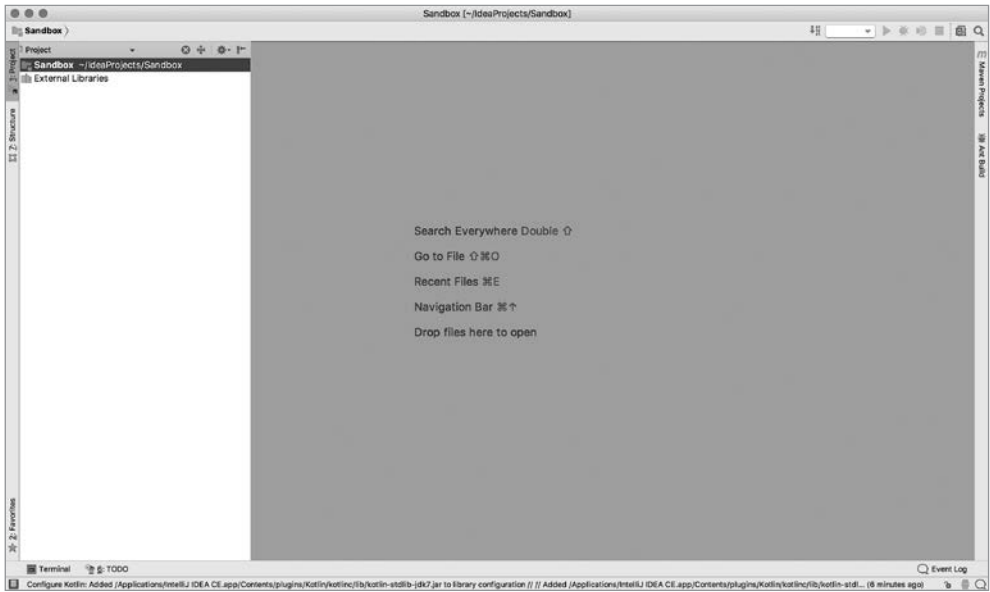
Sandbox [~/IdeaProjects/Sandbox]

Sandbox

Project

Sandbox ~/IdeaProjects/Sandbox

External Libraries

1: Project

7: Structure

2: Favorites

Maven Projects

Ant Build

Search Everywhere Double ⇧

Go to File ⇧⌘O

Recent Files ⌘E

Navigation Bar ⌘↑

Drop files here to open

Terminal

6: TODO

Event Log

Configure Kotlin: Added /Applications/IntelliJ IDEA CE.app/Contents/plugins/Kotlin/kotlinc/lib/kotlin-stdlib-jdk7.jar to library configuration // // Added /Applications/IntelliJ IDEA CE.app/Contents/plugins/Kotlin/kotlinc/lib/kotlin-stdl... (6 minutes ago)